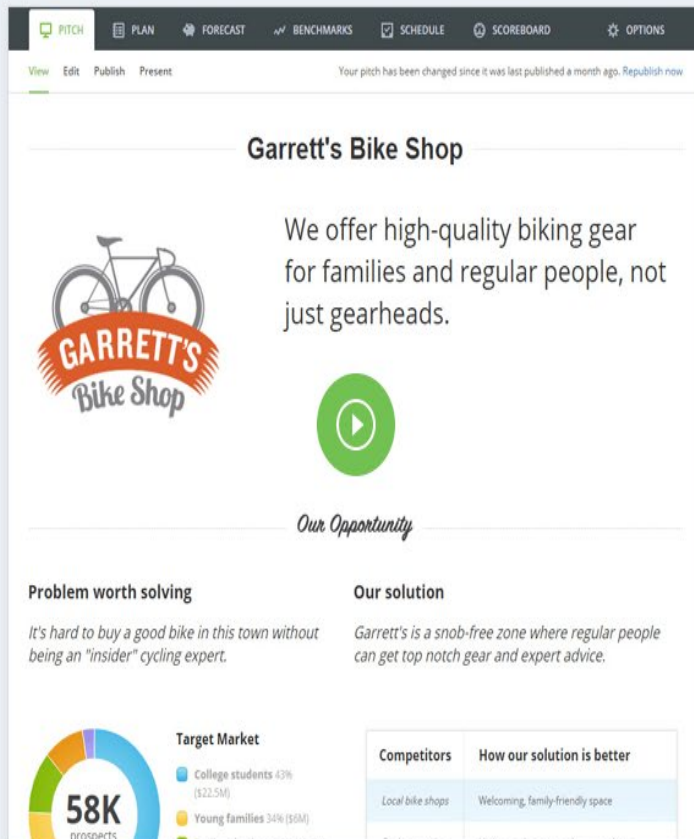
PITCH PLAN FORECAST BENCHMARKS SCHEDULE SCOREBOARD OPTIONS

View Edit Publish Present

Your pitch has been changed since it was last published a month ago. Republish now

Garrett's Bike Shop

GARRETT'S Bike Shop

We offer high-quality biking gear for families and regular people, not just gearheads.

Our Opportunity

Problem worth solving

It's hard to buy a good bike in this town without being an "insider" cycling expert.

Our solution

Garrett's is a snob-free zone where regular people can get top notch gear and expert advice.

58K prospects

Target Market

College students 43% ($22.5M)

Young families 34% ($6M)

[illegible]

| Competitors | How our solution is better |
|---|---|
| Local bike shops | Welcoming, family-friendly space |
| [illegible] | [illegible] |